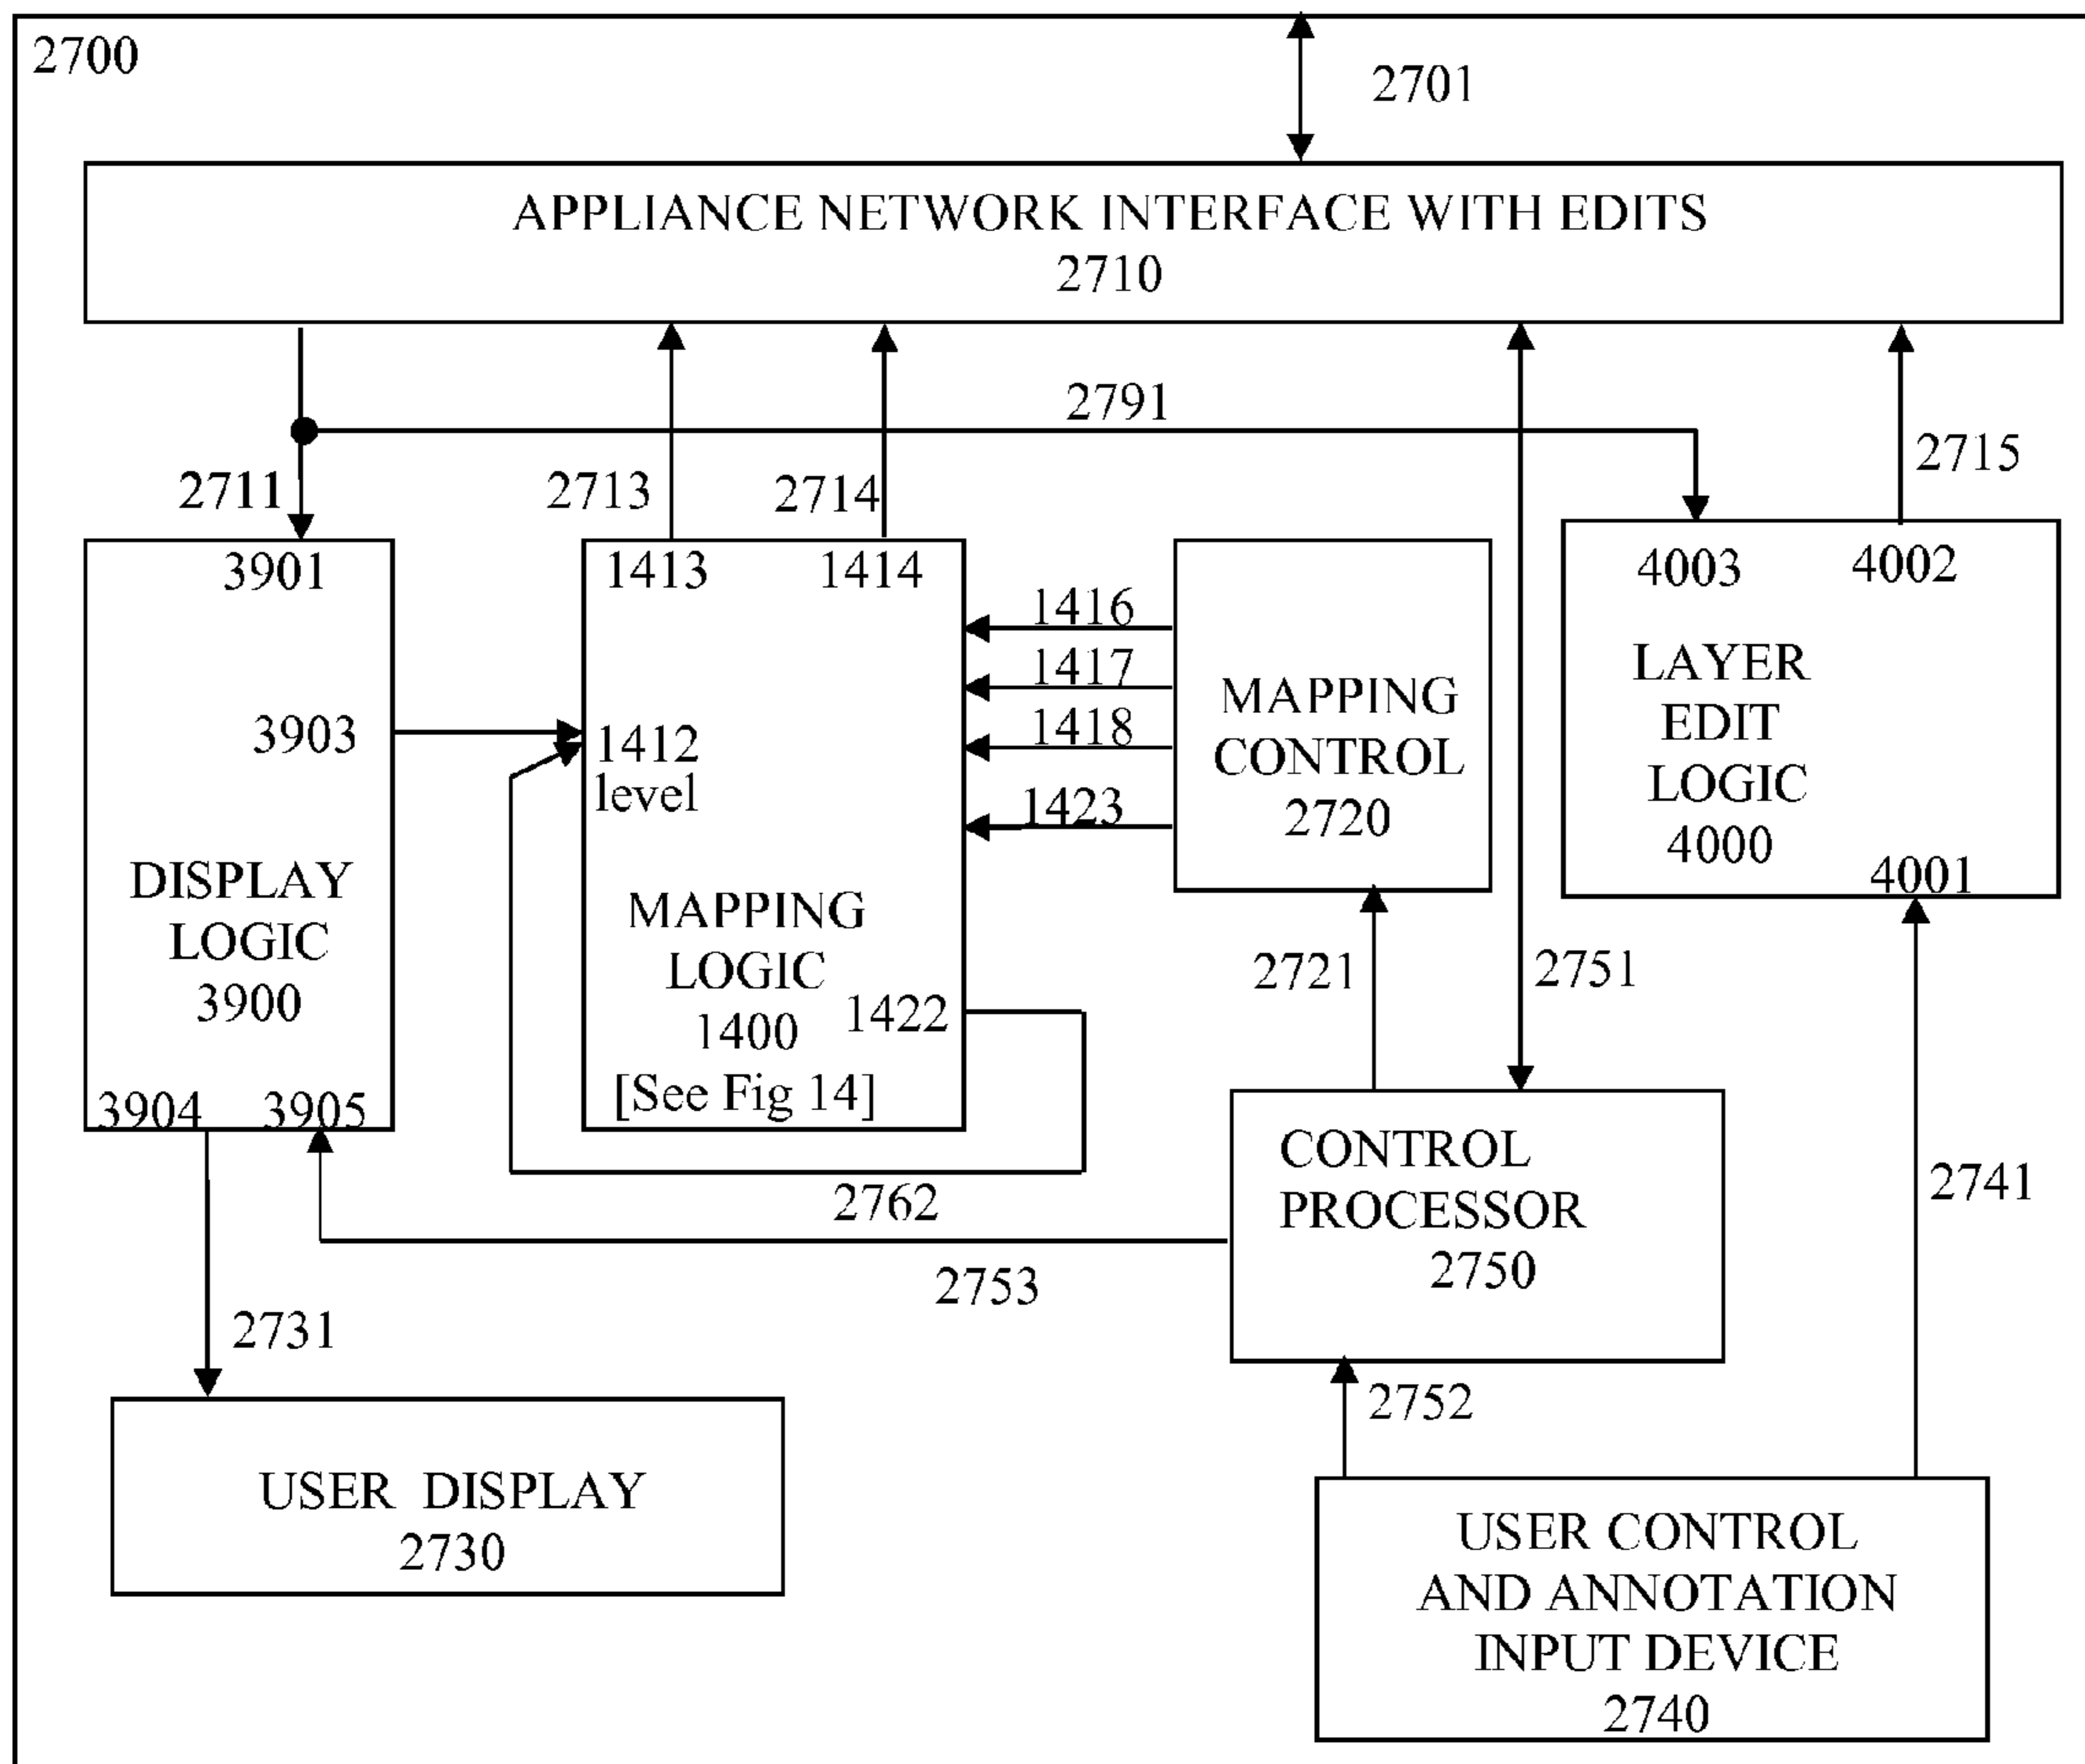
2700

2701

APPLIANCE NETWORK INTERFACE WITH EDITS
2710

2791

2711

2713

2714

2715

3901

1413

1414

4003

4002

1416

1417

1418

1423

MAPPING CONTROL
2720

LAYER EDIT LOGIC
4000

4001

3903

1412
level

DISPLAY LOGIC
3900

MAPPING LOGIC
1400
[See Fig 14]

1422

2721

2751

3904

3905

2762

CONTROL PROCESSOR
2750

2741

2753

2731

2752

USER DISPLAY
2730

USER CONTROL AND ANNOTATION INPUT DEVICE
2740